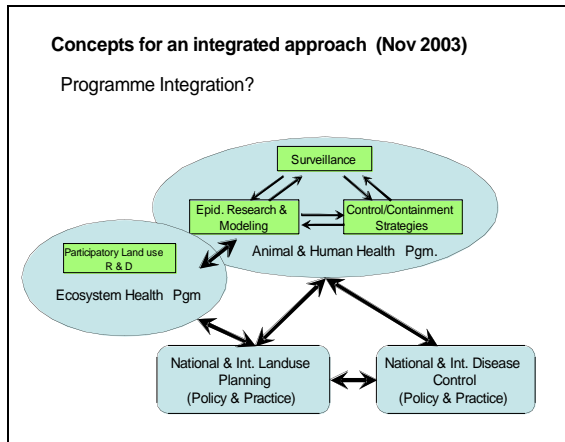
Concepts for an integrated approach (Nov 2003)

Programme Integration?

Surveillance

Epid. Research & Modeling

Control/Containment Strategies

Animal & Human Health Pgm.

Participatory Land use R & D

Ecosystem Health Pgm

National & Int. Landuse Planning (Policy & Practice)

National & Int. Disease Control (Policy & Practice)